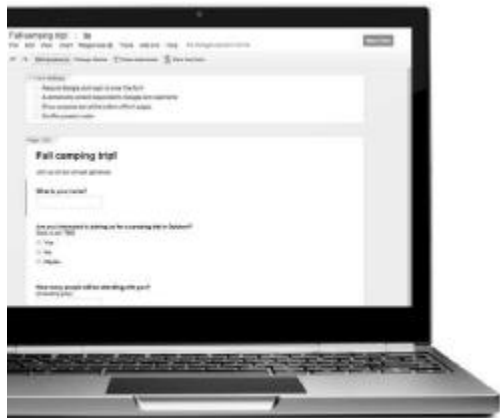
Fall camping trip!

File Edit View Insert Responses Tools Add-ons Help

Fall camping trip!

Join us on our annual getaway

What is your name?

Are you interested in joining us for a camping trip in October?

Yes

No

Maybe

How many people will be attending with you?